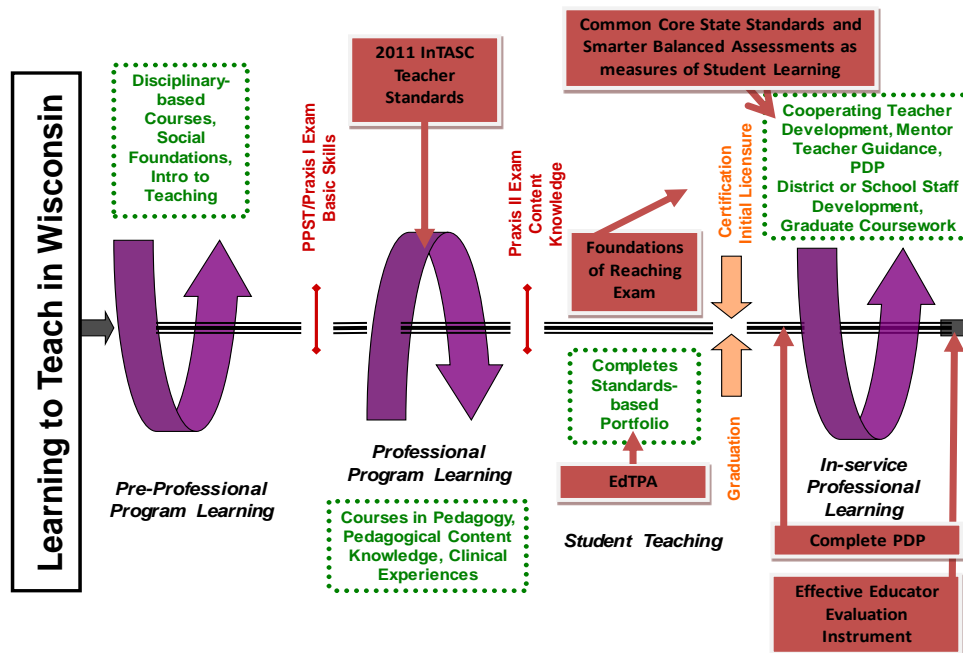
Learning to Teach in Wisconsin

Disciplinary-based Courses, Social Foundations, Intro to Teaching

Pre-Professional Program Learning

PPST/Praxis I Exam Basic Skills

2011 InTASC Teacher Standards

Professional Program Learning

Courses in Pedagogy, Pedagogical Content Knowledge, Clinical Experiences

Praxis II Exam Content Knowledge

Foundations of Reaching Exam

Completes Standards-based Portfolio

EdTPA

Student Teaching

Common Core State Standards and Smarter Balanced Assessments as measures of Student Learning

Certification Initial Licensure

Graduation

Cooperating Teacher Development, Mentor Teacher Guidance, PDP
District or School Staff Development, Graduate Coursework

In-service Professional Learning

Complete PDP

Effective Educator Evaluation Instrument